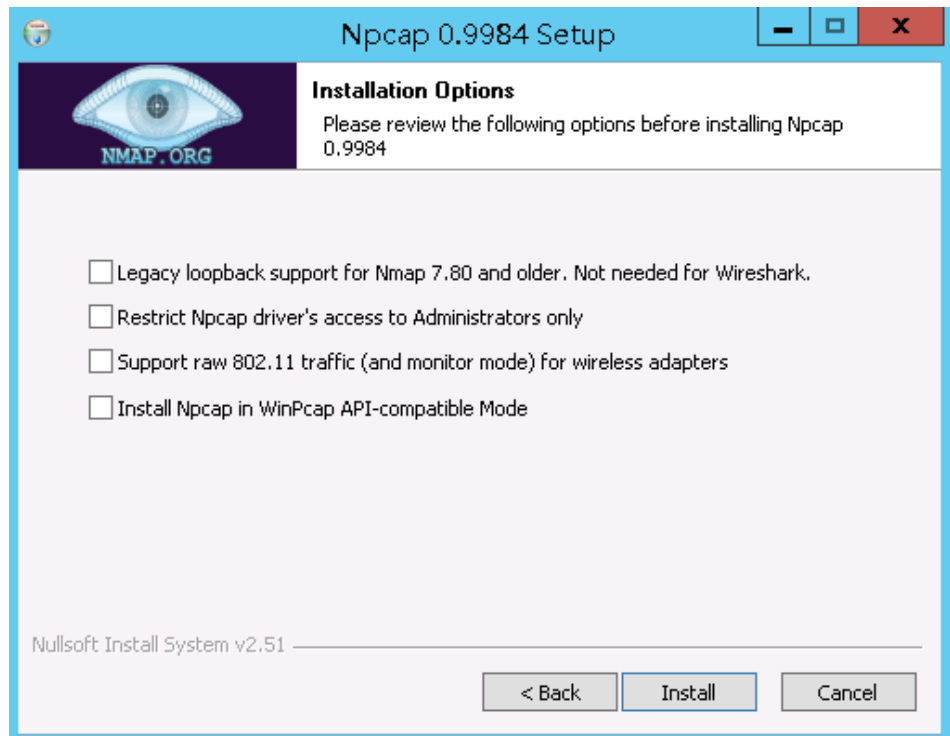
Npcap 0.9984 Setup

NMAP.ORG

Installation Options

Please review the following options before installing Npcap 0.9984

Legacy loopback support for Nmap 7.80 and older. Not needed for Wireshark.

Restrict Npcap driver's access to Administrators only

Support raw 802.11 traffic (and monitor mode) for wireless adapters

Install Npcap in WinPcap API-compatible Mode

Nullsoft Install System v2.51

< Back

Install

Cancel